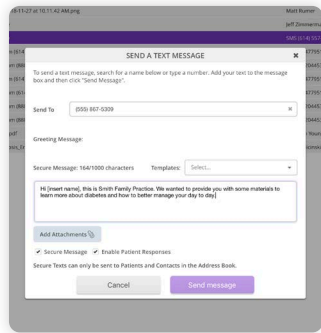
6-11-27 at 10.11.42 AM.png

Matt Rumer

Jeff Zimmerma

SMS (614) 557

SEND A TEXT MESSAGE

To send a text message, search for a name below or type a number. Add your text to the message box and then click "Send Message".

Send To (555) 667-5339

Greeting Message:

Secure Message: 164/1000 characters Templates: Select...

Hi [insert name], this is Smith Family Practice. We wanted to provide you with some materials to learn more about diabetes and how to better manage your day to day!

Add Attachments

Secure Message Enable Patient Responses

Secure Texts can only be sent to Patients and Contacts in the Address Book.

Cancel Send message